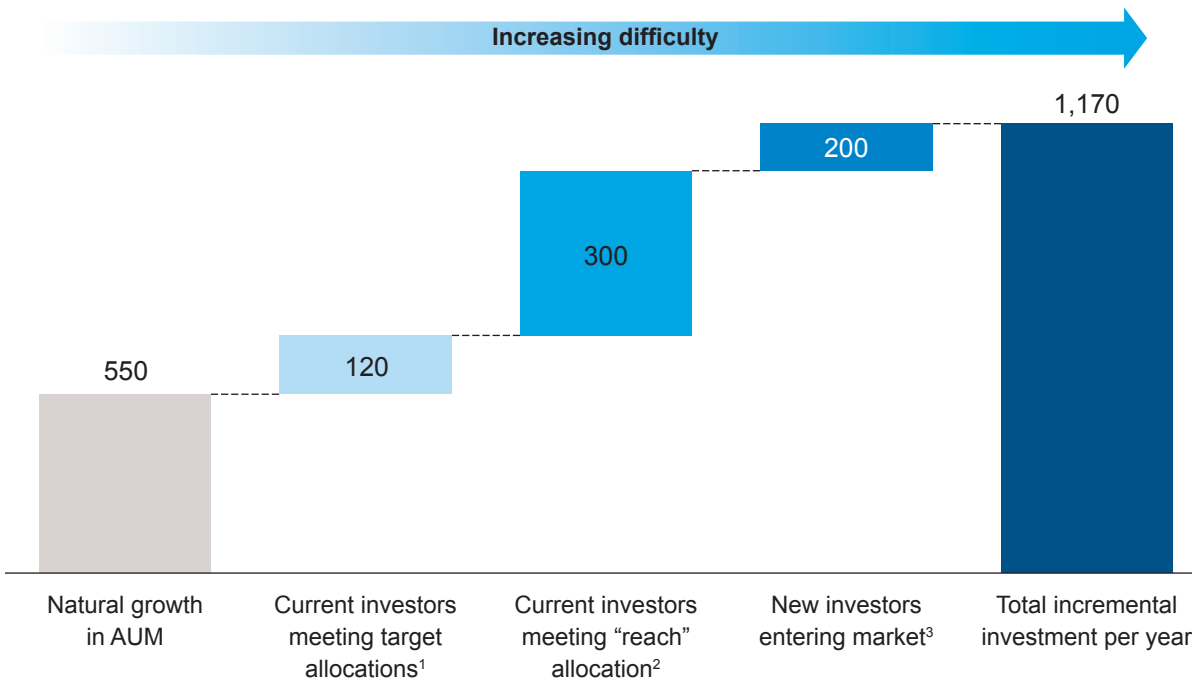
Increasing difficulty

550

120

300

200

1,170

Natural growth in AUM

Current investors meeting target allocations$^1$

Current investors meeting “reach” allocation$^2$

New investors entering market$^3$

Total incremental investment per year